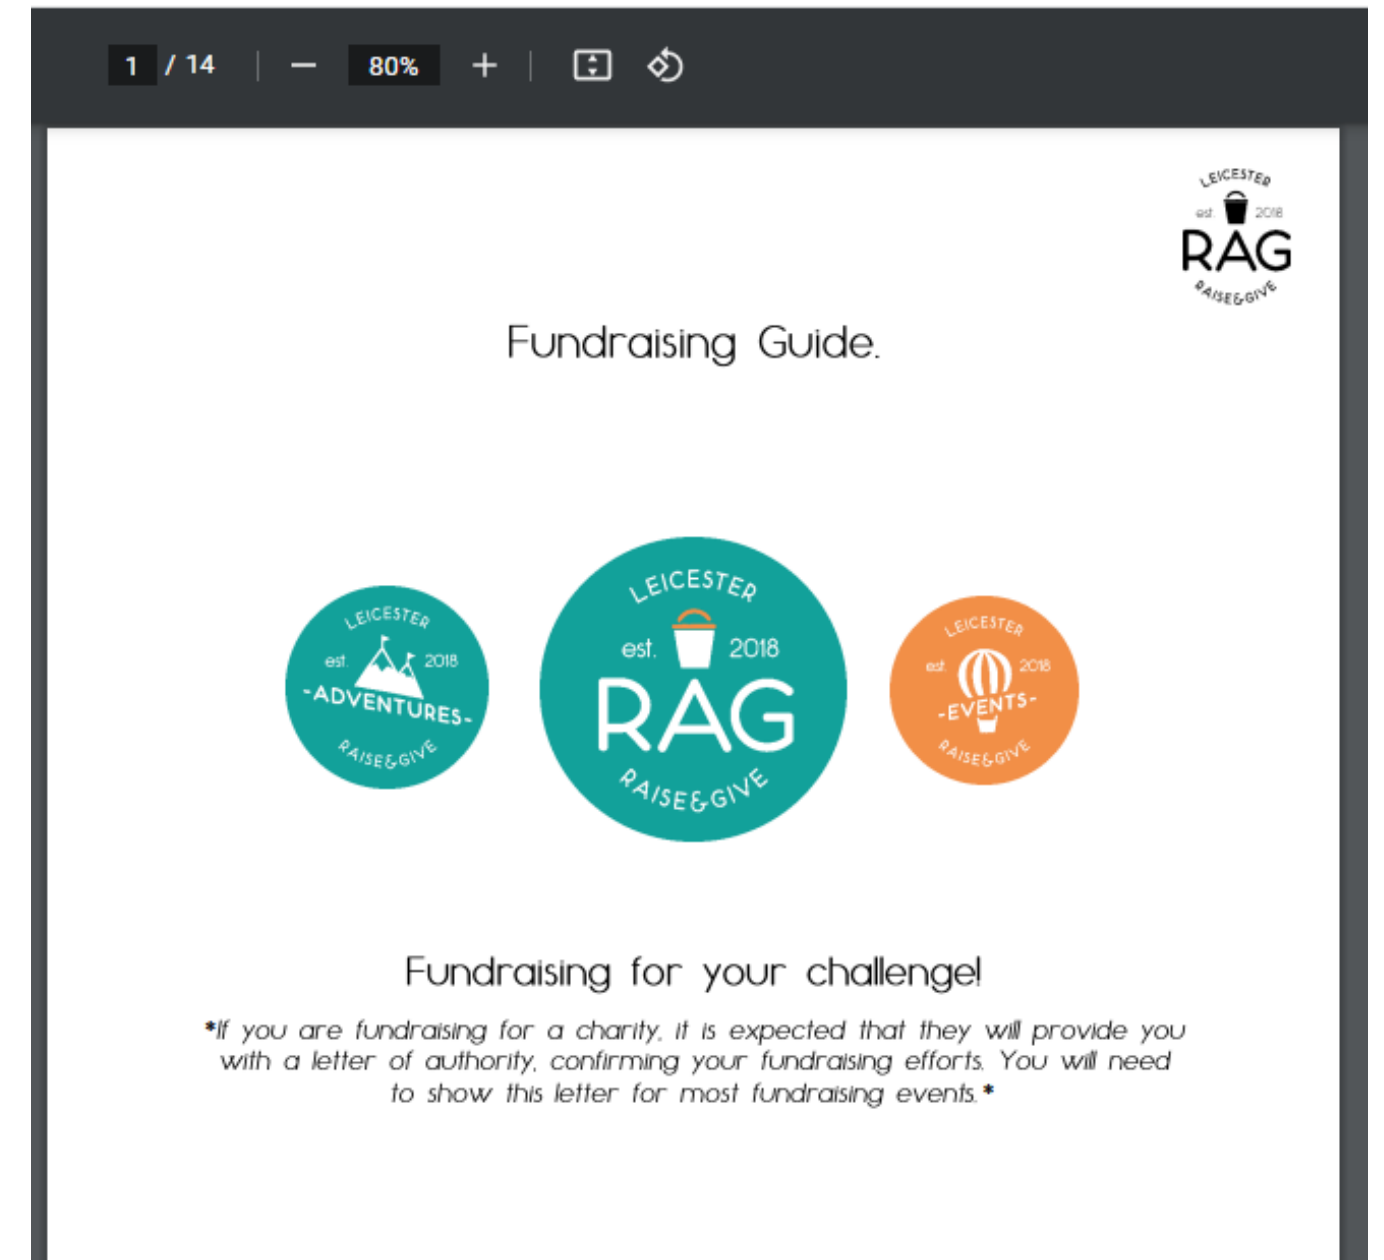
1 / 14 — 80% +

LEICESTER est. 2018 RAG RAISE&GIVE

Fundraising Guide.

LEICESTER est. 2018 -ADVENTURES- RAISE&GIVE

LEICESTER est. 2018 RAG RAISE&GIVE

LEICESTER est. 2018 -EVENTS- RAISE&GIVE

Fundraising for your challenge!

*If you are fundraising for a charity, it is expected that they will provide you with a letter of authority, confirming your fundraising efforts. You will need to show this letter for most fundraising events.*